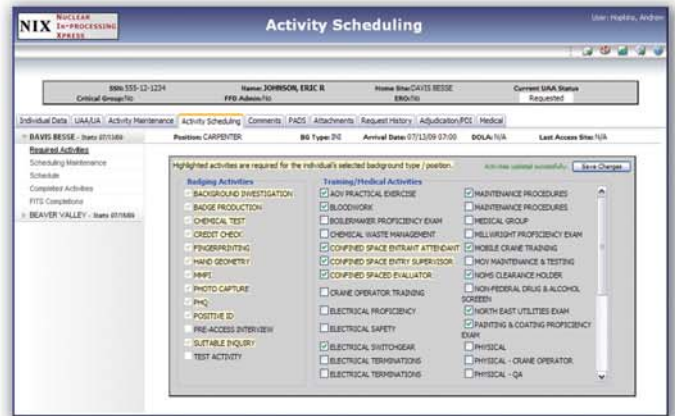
NIX NUCLEAR IN-PROCESSING XPRESS

Activity Scheduling

User: Hopkins, Andrew

SSN: 555-12-1234
Critical Group: No
Name: JOHNSON, ERIC R
FFD Admin: No
Home Site: DAVIS BESSE
ERO: No
Current UAA Status
Requested

Individual Data | UAA/UA | Activity Maintenance | Activity Scheduling | Comments | PADS | Attachments | Request History | Adjudication/PDI | Medical

DAVIS BESSE - Starts 07/13/09
Required Activities
Scheduling Maintenance
Schedule
Completed Activities
FITS Completions
BEAVER VALLEY - Starts 07/16/09

Position: CARPENTER
BG Type: IN
Arrival Date: 07/13/09 07:00
DOLA: N/A
Last Access Site: N/A

Highlighted activities are required for the individual's selected background type / position.
Activities updated successfully
Save Changes

Badging Activities
BACKGROUND INVESTIGATION
BADGE PRODUCTION
CHEMICAL TEST
CREDIT CHECK
FINGERPRINTING
HAND GEOMETRY
MMPI
PHOTO CAPTURE
PHQ
POSITIVE ID
PRE-ACCESS INTERVIEW
SUITABLE INQUIRY
TEST ACTIVITY

Training/Medical Activities
AOV PRACTICAL EXERCISE
BLOODWORK
BOILERMAKER PROFICIENCY EXAM
CHEMICAL WASTE MANAGEMENT
CONFINED SPACE ENTRANT ATTENDANT
CONFINED SPACE ENTRY SUPERVISOR
CONFINED SPACED EVALUATOR
CRANE OPERATOR TRAINING
ELECTRICAL PROFICIENCY
ELECTRICAL SAFETY
ELECTRICAL SWITCHGEAR
ELECTRICAL TERMINATIONS
ELECTRICAL TERMINATIONS

MAINTENANCE PROCEDURES
MAINTENANCE PROCEDURES
MEDICAL GROUP
MILLWRIGHT PROFICIENCY EXAM
MOBILE CRANE TRAINING
MOV MAINTENANCE & TESTING
NOMS CLEARANCE HOLDER
NON-FEDERAL DRUG & ALCOHOL SCREEN
NORTH EAST UTILITIES EXAM
PAINTING & COATING PROFICIENCY EXAM
PHYSICAL
PHYSICAL - CRANE OPERATOR
PHYSICAL - QA